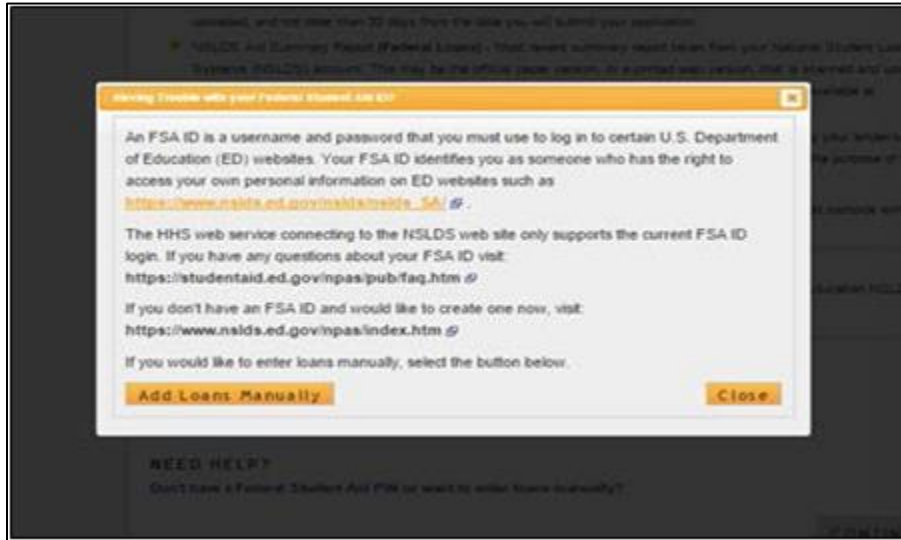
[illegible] and not older than 30 days from the date you will submit your application.

NSLDS Aid Summary Report (Federal Loans) - Your recent summary report taken from your National Student Loan Data System (NSLDS) account. This may be the official paper version or a printed web version that is scanned and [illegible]

Having trouble with your Federal Student Aid ID?

An FSA ID is a username and password that you must use to log in to certain U.S. Department of Education (ED) websites. Your FSA ID identifies you as someone who has the right to access your own personal information on ED websites such as https://www.nslds.ed.gov/nslds/nslds_SA/ .

The HHS web service connecting to the NSLDS web site only supports the current FSA ID login. If you have any questions about your FSA ID visit: https://studentaid.ed.gov/npas/pub/faq.htm

If you don't have an FSA ID and would like to create one now, visit: https://www.nslds.ed.gov/npas/index.htm

If you would like to enter loans manually, select the button below.

Add Loans Manually

Close

NEED HELP?

Don't have a Federal Student Aid PIN or want to enter loans manually?